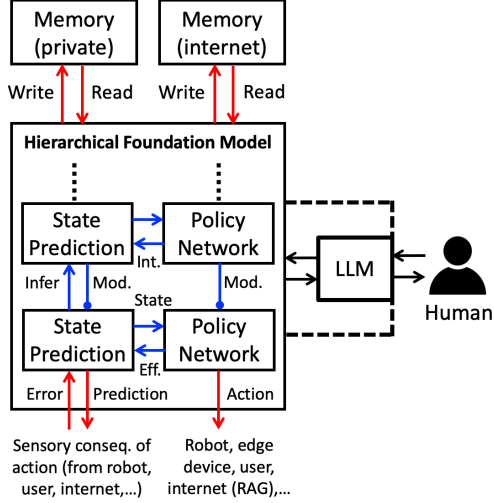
Memory (private)

Memory (internet)

Write

Read

Write

Read

Hierarchical Foundation Model

State Prediction

Policy Network

Int.

Infer

Mod.

Mod.

State

State Prediction

Policy Network

Eff.

LLM

Human

Error

Prediction

Action

Sensory conseq. of action (from robot, user, internet,...)

Robot, edge device, user, internet (RAG),...